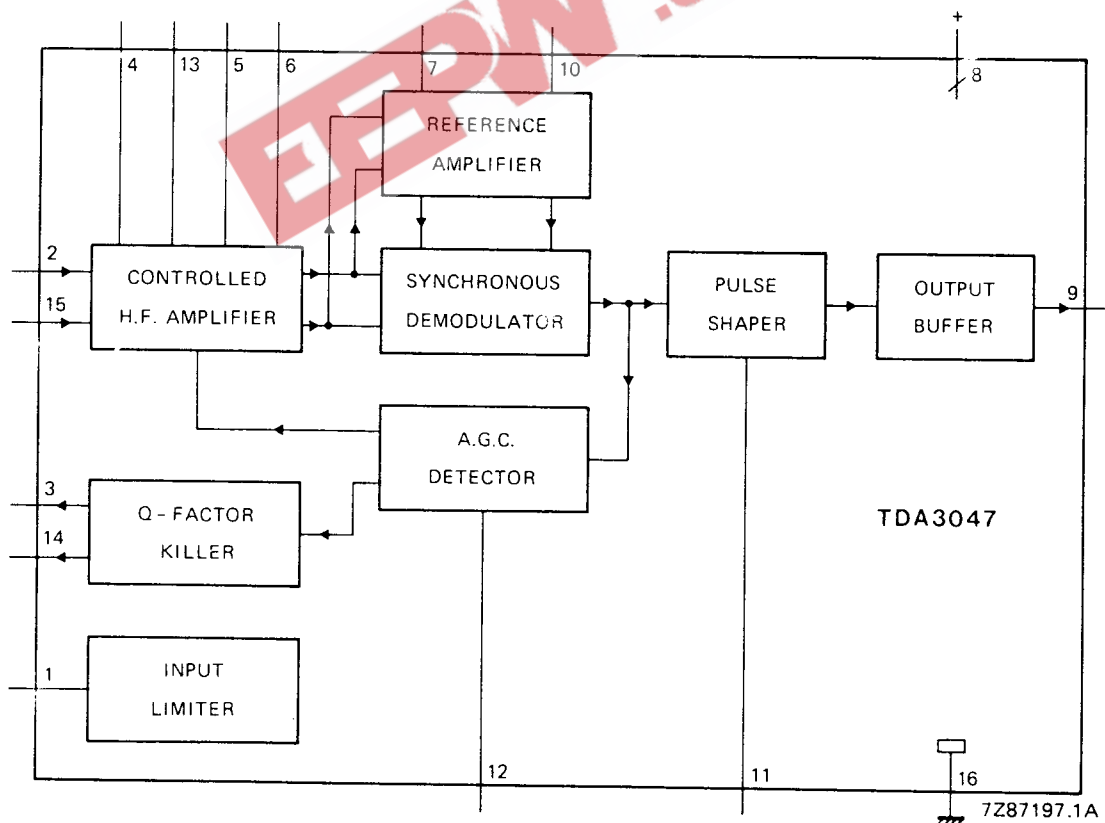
EEPW

4
13
5
6
7
10
+
8

REFERENCE AMPLIFIER

2
15

CONTROLLED H.F. AMPLIFIER

SYNCHRONOUS DEMODULATOR

PULSE SHAPER

OUTPUT BUFFER

9

A.G.C. DETECTOR

3
14

Q - FACTOR KILLER

TDA3047

1

INPUT LIMITER

12
11
16

7Z87197.1A